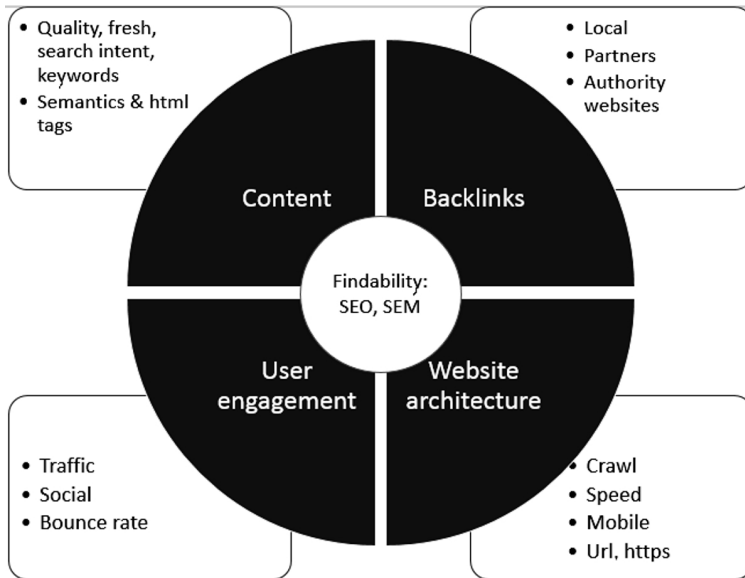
- Quality, fresh, search intent, keywords
- Semantics & html tags

- Local
- Partners
- Authority websites

Content

Backlinks

Findability: SEO, SEM

User engagement

Website architecture

- Traffic
- Social
- Bounce rate

- Crawl
- Speed
- Mobile
- Url, https